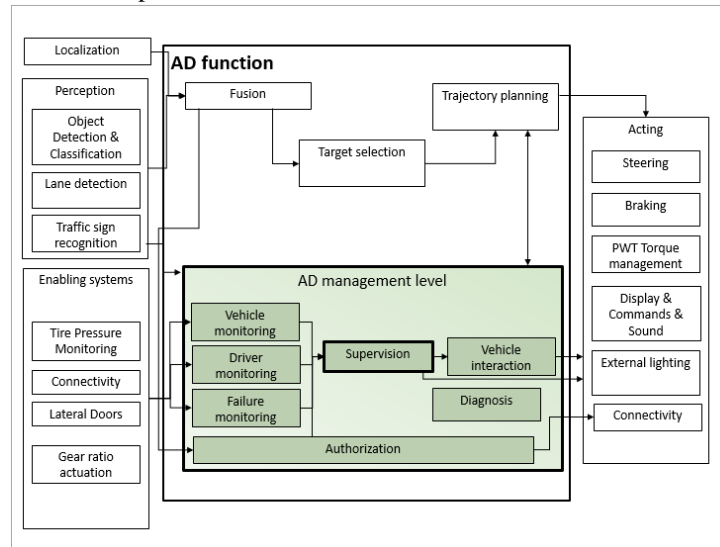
Localization

Perception

Object Detection & Classification

Lane detection

Traffic sign recognition

Enabling systems

Tire Pressure Monitoring

Connectivity

Lateral Doors

Gear ratio actuation

AD function

Fusion

Target selection

Trajectory planning

AD management level

Vehicle monitoring

Driver monitoring

Failure monitoring

Supervision

Vehicle interaction

Diagnosis

Authorization

Acting

Steering

Braking

PWT Torque management

Display & Commands & Sound

External lighting

Connectivity